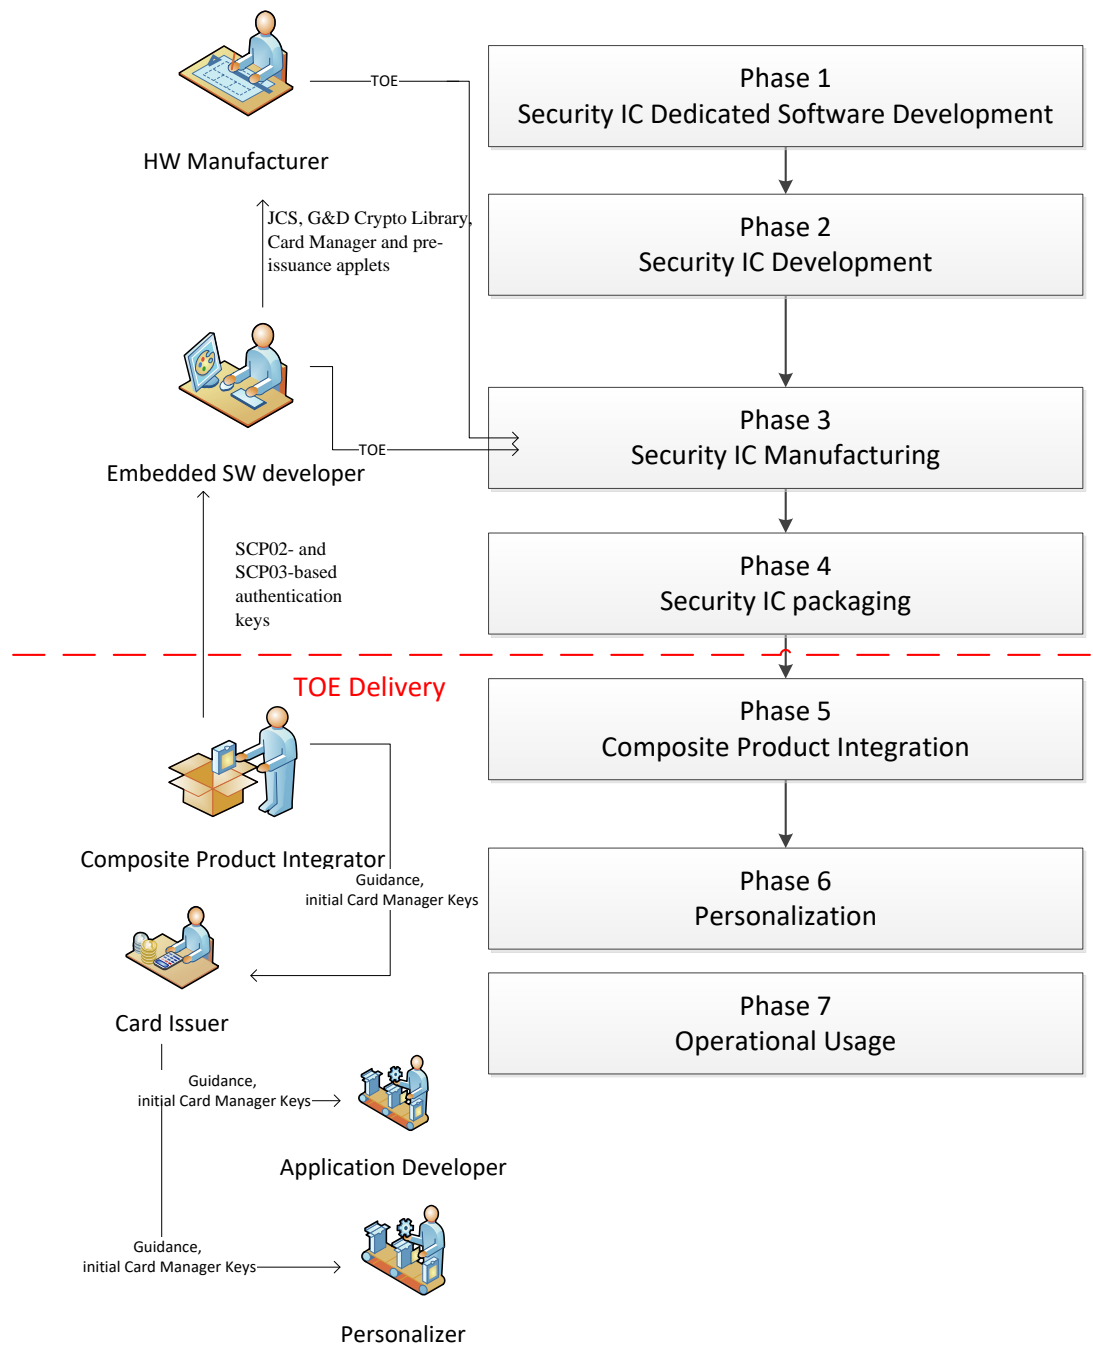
HW Manufacturer

TOE

Phase 1
Security IC Dedicated Software Development

JCS, G&D Crypto Library, Card Manager and pre-issuance applets

Phase 2
Security IC Development

Embedded SW developer

TOE

Phase 3
Security IC Manufacturing

SCP02- and SCP03-based authentication keys

Phase 4
Security IC packaging

TOE Delivery

Phase 5
Composite Product Integration

Composite Product Integrator

Guidance,
initial Card Manager Keys

Phase 6
Personalization

Card Issuer

Phase 7
Operational Usage

Guidance,
initial Card Manager Keys

Application Developer

Guidance,
initial Card Manager Keys

Personalizer